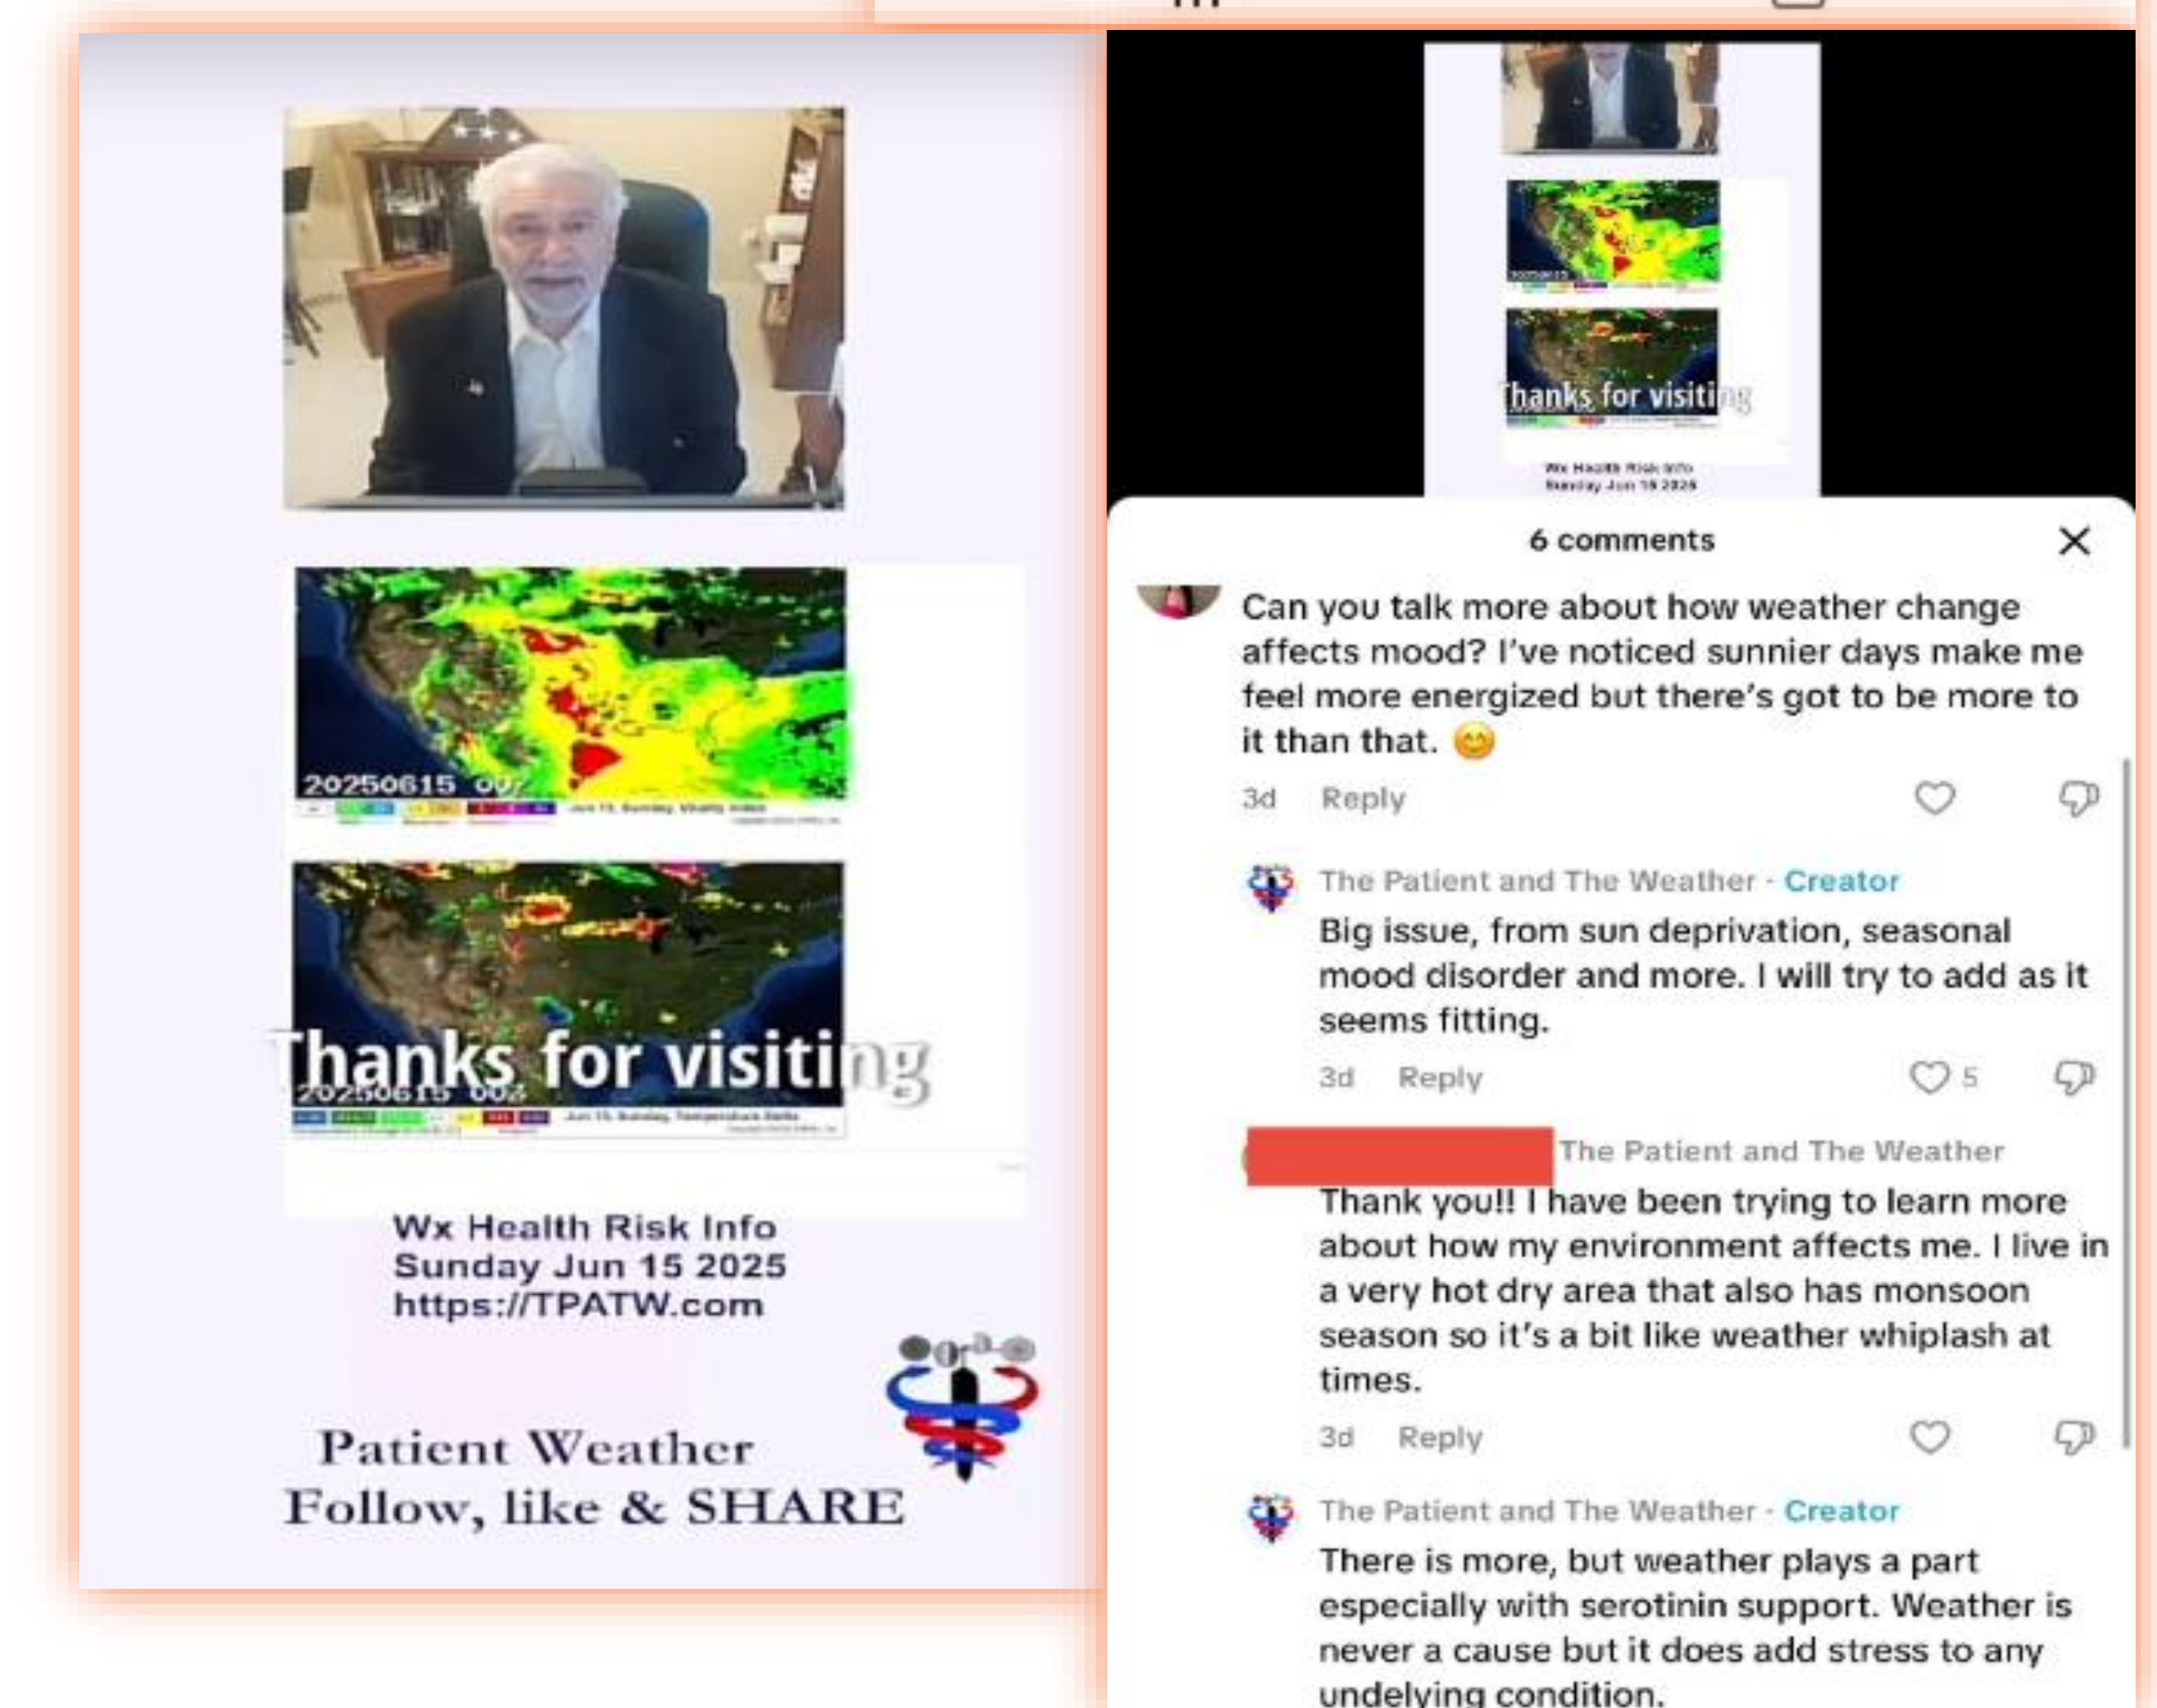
20250615 00Z

Thanks for visiting

20250615 00Z

Wx Health Risk Info
Sunday Jun 15 2025
https://TPATW.com

Patient Weather
Follow, like & SHARE

Thanks for visiting

Wx Health Risk Info
Sunday Jun 15 2025

6 comments

Can you talk more about how weather change affects mood? I've noticed sunnier days make me feel more energized but there's got to be more to it than that. 😊

3d Reply

The Patient and The Weather · Creator
Big issue, from sun deprivation, seasonal mood disorder and more. I will try to add as it seems fitting.

3d Reply 5

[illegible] The Patient and The Weather
Thank you!! I have been trying to learn more about how my environment affects me. I live in a very hot dry area that also has monsoon season so it's a bit like weather whiplash at times.

3d Reply

The Patient and The Weather · Creator
There is more, but weather plays a part especially with serotinin support. Weather is never a cause but it does add stress to any undelying condition.